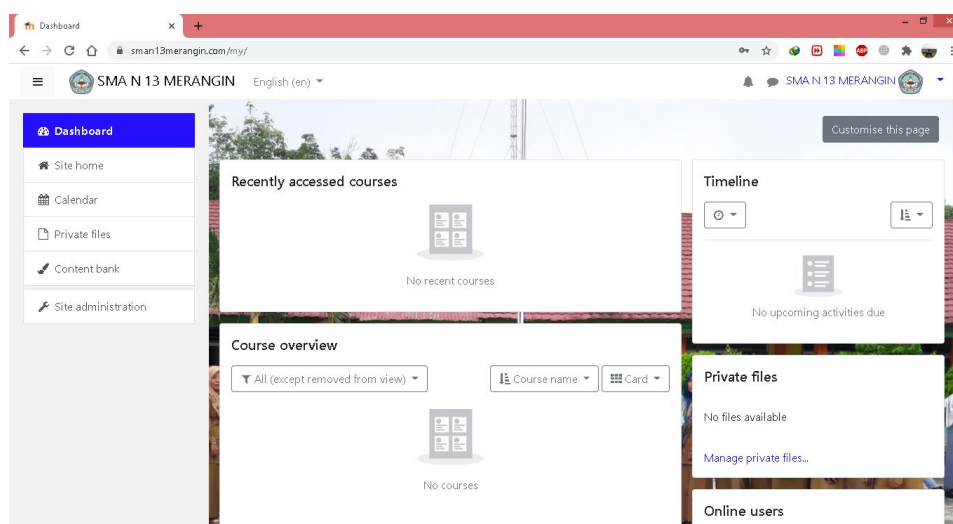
Dashboard
sman13merangin.com/my/
SMA N 13 MERANGIN English (en)
SMA N 13 MERANGIN
Dashboard
Site home
Calendar
Private files
Content bank
Site administration
Customise this page
Recently accessed courses
No recent courses
Timeline
No upcoming activities due
Course overview
All (except removed from view)
Course name
Card
No courses
Private files
No files available
Manage private files...
Online users